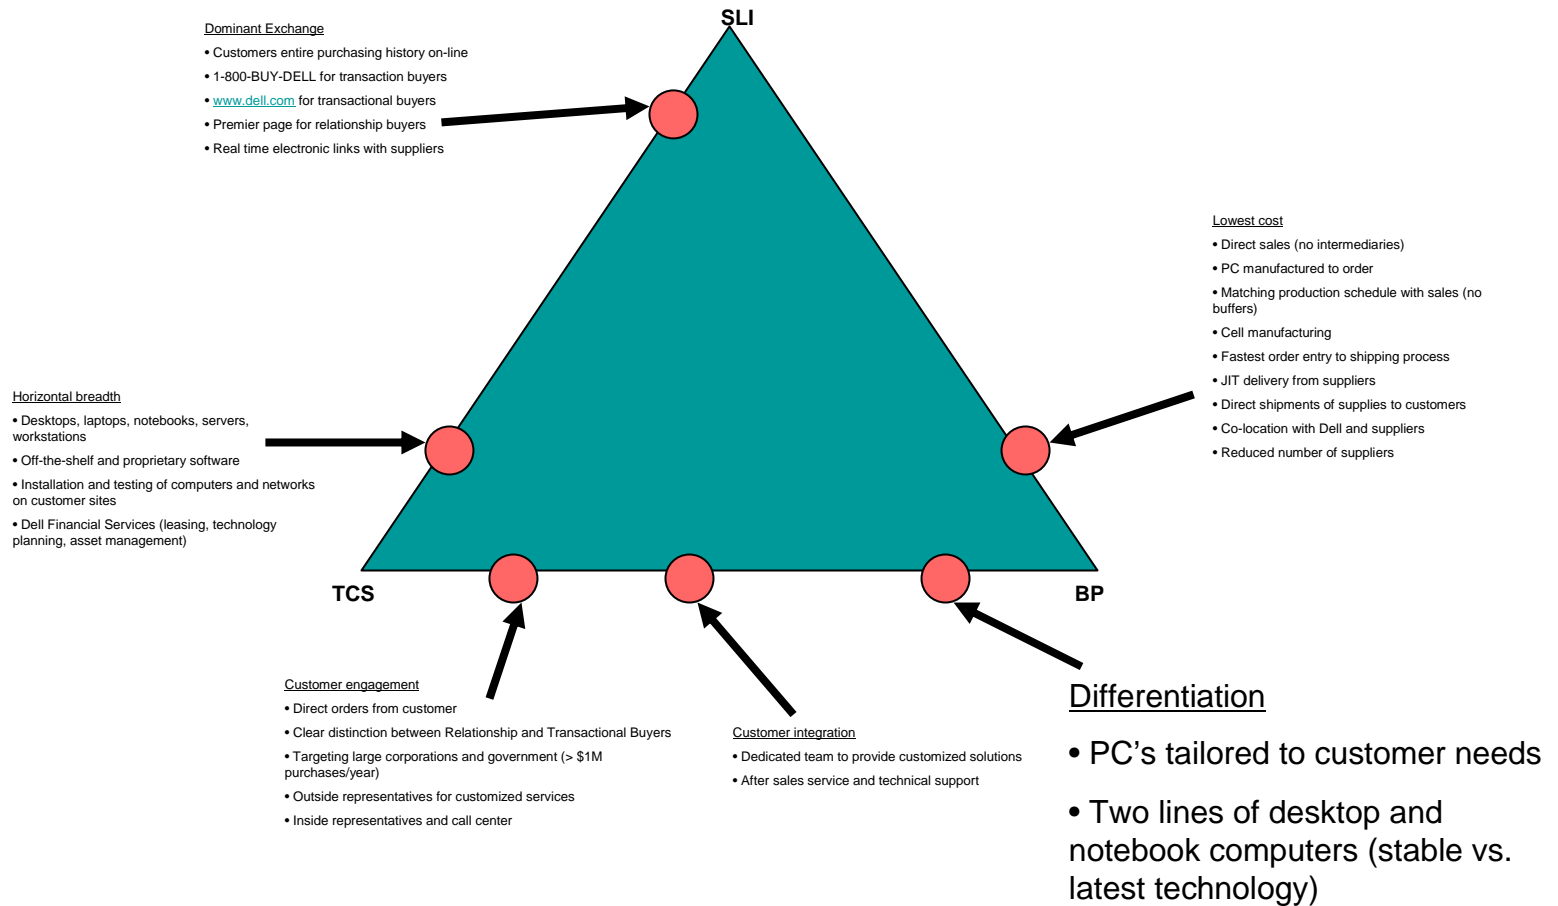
Dominant Exchange

• Customers entire purchasing history on-line
• 1-800-BUY-DELL for transaction buyers
• www.dell.com for transactional buyers
• Premier page for relationship buyers
• Real time electronic links with suppliers

SLI

Lowest cost

• Direct sales (no intermediaries)
• PC manufactured to order
• Matching production schedule with sales (no buffers)
• Cell manufacturing
• Fastest order entry to shipping process
• JIT delivery from suppliers
• Direct shipments of supplies to customers
• Co-location with Dell and suppliers
• Reduced number of suppliers

Horizontal breadth

• Desktops, laptops, notebooks, servers, workstations
• Off-the-shelf and proprietary software
• Installation and testing of computers and networks on customer sites
• Dell Financial Services (leasing, technology planning, asset management)

TCS

BP

Customer engagement

• Direct orders from customer
• Clear distinction between Relationship and Transactional Buyers
• Targeting large corporations and government (> $1M purchases/year)
• Outside representatives for customized services
• Inside representatives and call center

Customer integration

• Dedicated team to provide customized solutions
• After sales service and technical support

Differentiation

• PC’s tailored to customer needs

• Two lines of desktop and notebook computers (stable vs. latest technology)